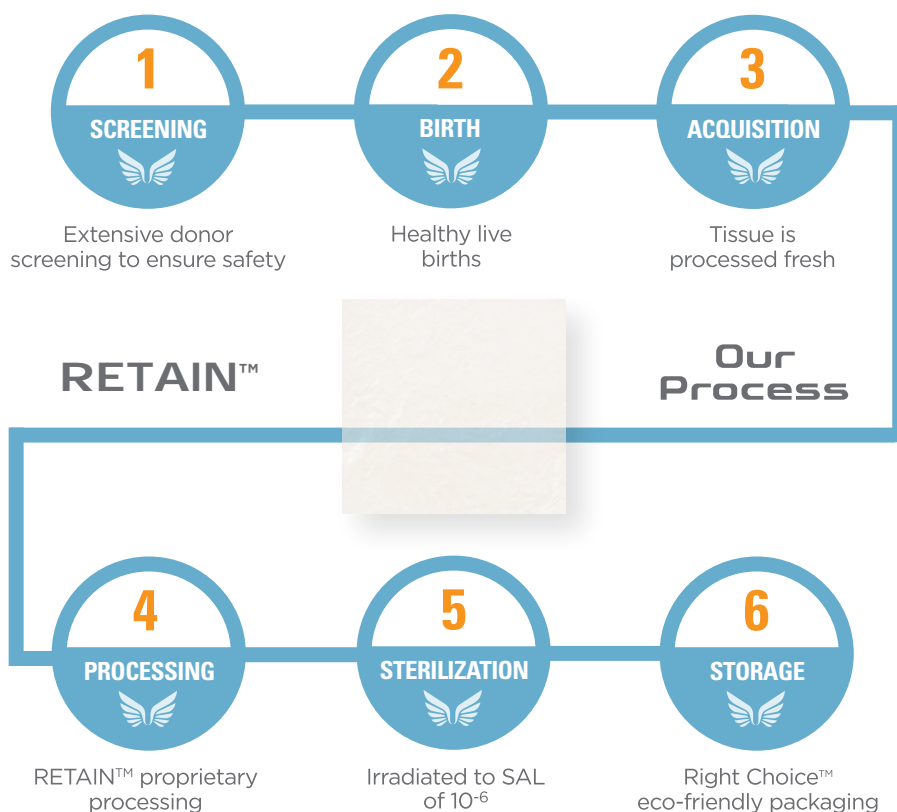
1
SCREENING

Extensive donor screening to ensure safety

2
BIRTH

Healthy live births

3
ACQUISITION

Tissue is processed fresh

RETAIN™

Our Process

4
PROCESSING

RETAIN™ proprietary processing

5
STERILIZATION

Irradiated to SAL of $10^{-6}$

6
STORAGE

Right Choice™ eco-friendly packaging